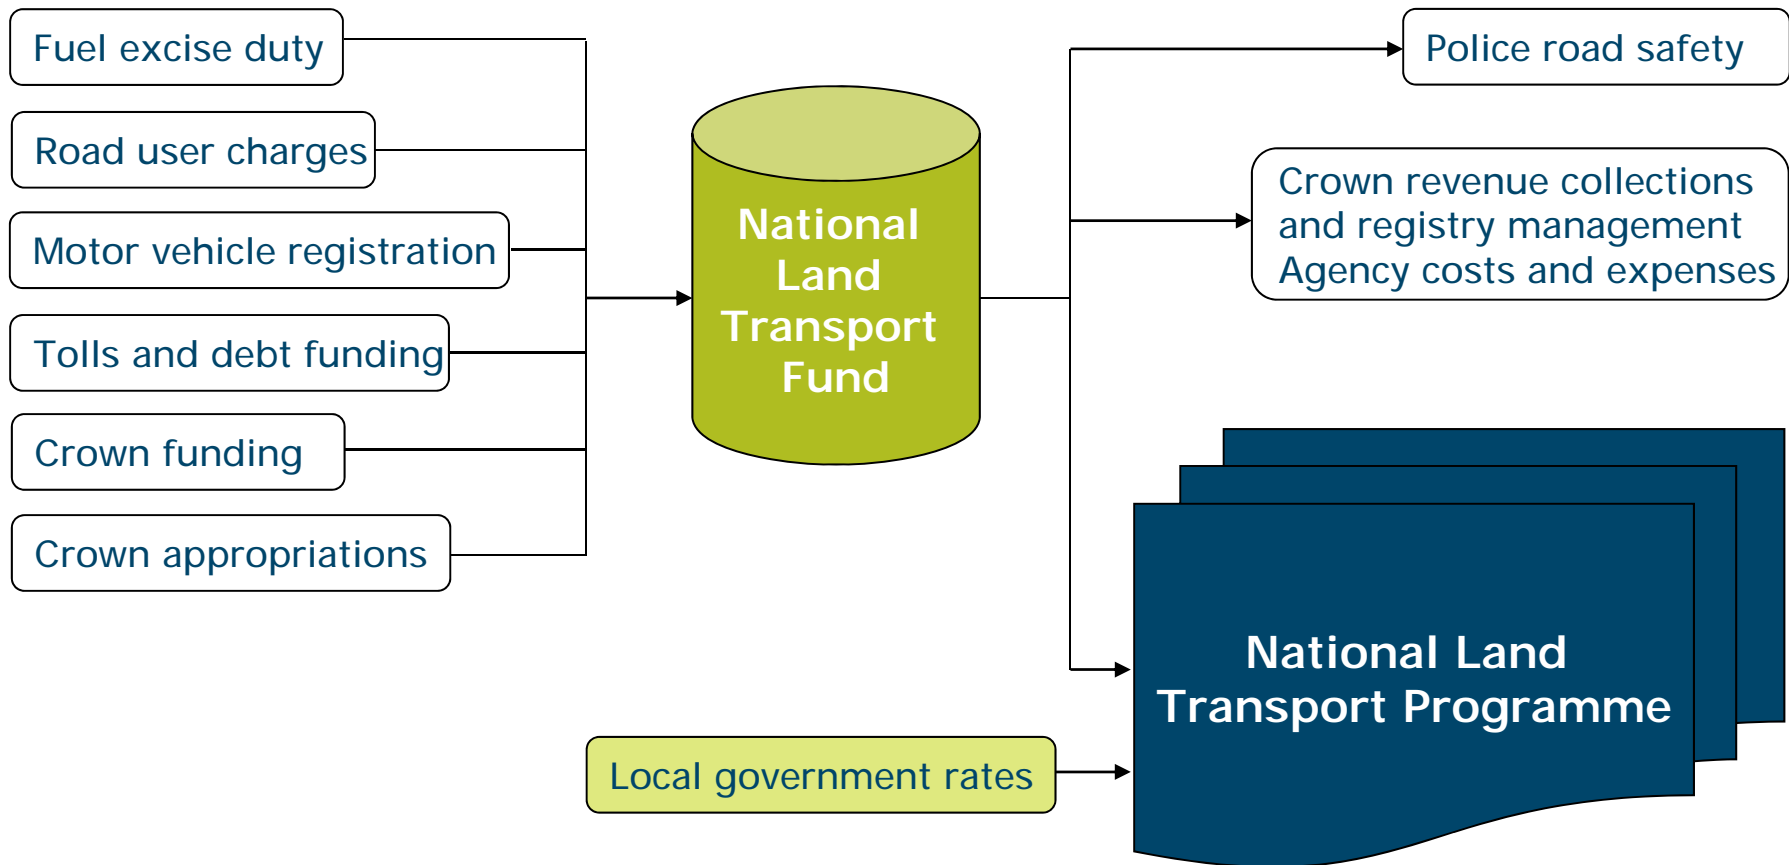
Fuel excise duty

Road user charges

Motor vehicle registration

Tolls and debt funding

Crown funding

Crown appropriations

National Land Transport Fund

Police road safety

Crown revenue collections and registry management Agency costs and expenses

National Land Transport Programme

Local government rates